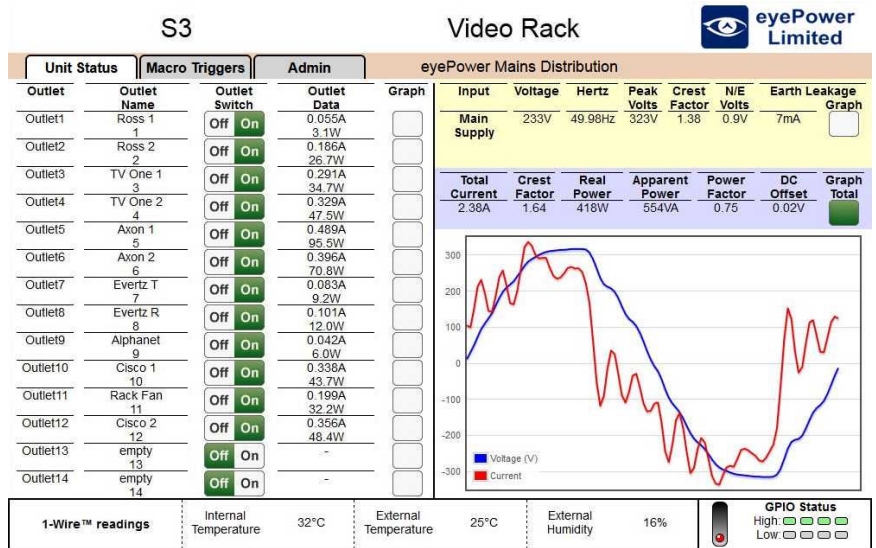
S3

Video Rack

eyePower Limited

Unit Status | Macro Triggers | Admin

eyePower Mains Distribution

| Outlet | Outlet Name | Outlet Switch | Outlet Data | Graph |
|---|---|---|---|---|
| Outlet1 | Ross 1 1 | Off On | 0.055A 3.1W | |
| Outlet2 | Ross 2 2 | Off On | 0.186A 26.7W | |
| Outlet3 | TV One 1 3 | Off On | 0.291A 34.7W | |
| Outlet4 | TV One 2 4 | Off On | 0.329A 47.5W | |
| Outlet5 | Axon 1 5 | Off On | 0.489A 95.5W | |
| Outlet6 | Axon 2 6 | Off On | 0.396A 70.8W | |
| Outlet7 | Evertz T 7 | Off On | 0.083A 9.2W | |
| Outlet8 | Evertz R 8 | Off On | 0.101A 12.0W | |
| Outlet9 | Alphanet 9 | Off On | 0.042A 6.0W | |
| Outlet10 | Cisco 1 10 | Off On | 0.338A 43.7W | |
| Outlet11 | Rack Fan 11 | Off On | 0.199A 32.2W | |
| Outlet12 | Cisco 2 12 | Off On | 0.356A 48.4W | |
| Outlet13 | empty 13 | Off On | - | |
| Outlet14 | empty 14 | Off On | - | |

| Input | Voltage | Hertz | Peak Volts | Crest Factor | N/E Volts | Earth Leakage | Graph |
|---|---|---|---|---|---|---|---|
| Main Supply | 233V | 49.98Hz | 323V | 1.38 | 0.9V | 7mA | |

| Total Current | Crest Factor | Real Power | Apparent Power | Power Factor | DC Offset | Graph Total |
|---|---|---|---|---|---|---|
| 2.38A | 1.64 | 418W | 554VA | 0.75 | 0.02V | |

300
200
100
0
-100
-200
-300
Voltage (V)
Current

1-Wire™ readings | Internal Temperature | 32°C | External Temperature | 25°C | External Humidity | 16%

GPIO Status
High:
Low: